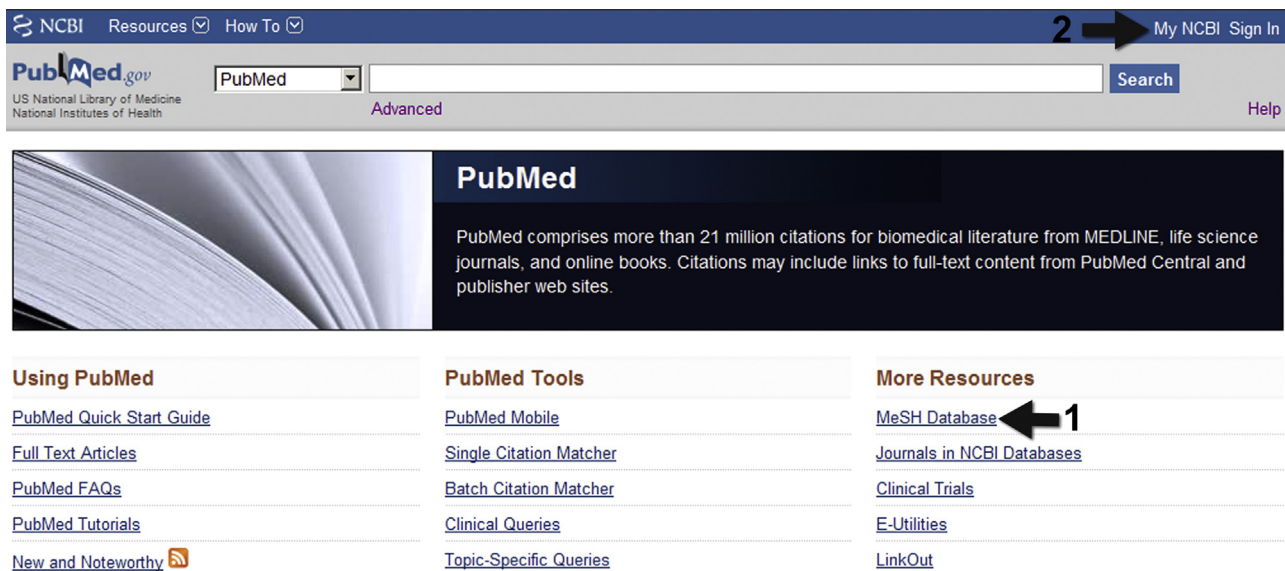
NCBI Resources How To

2 My NCBI Sign In

PubMed.gov
US National Library of Medicine
National Institutes of Health

PubMed
Search
Advanced
Help

PubMed

PubMed comprises more than 21 million citations for biomedical literature from MEDLINE, life science journals, and online books. Citations may include links to full-text content from PubMed Central and publisher web sites.

Using PubMed
PubMed Quick Start Guide
Full Text Articles
PubMed FAQs
PubMed Tutorials
New and Noteworthy

PubMed Tools
PubMed Mobile
Single Citation Matcher
Batch Citation Matcher
Clinical Queries
Topic-Specific Queries

More Resources
MeSH Database 1
Journals in NCBI Databases
Clinical Trials
E-Utilities
LinkOut